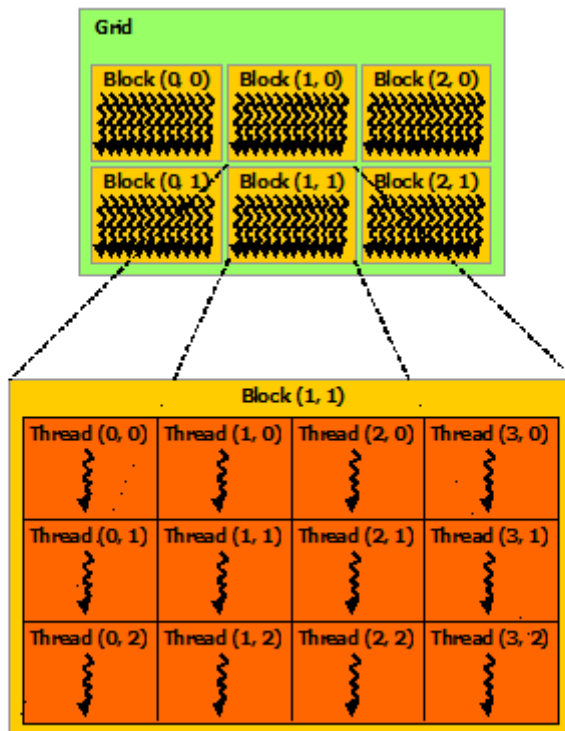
Grid

| Block (0, 0) | Block (1, 0) | Block (2, 0) |
|---|---|---|
| Block (0, 1) | Block (1, 1) | Block (2, 1) |

Block (1, 1)

| Thread (0, 0) | Thread (1, 0) | Thread (2, 0) | Thread (3, 0) |
|---|---|---|---|
| Thread (0, 1) | Thread (1, 1) | Thread (2, 1) | Thread (3, 1) |
| Thread (0, 2) | Thread (1, 2) | Thread (2, 2) | Thread (3, 2) |